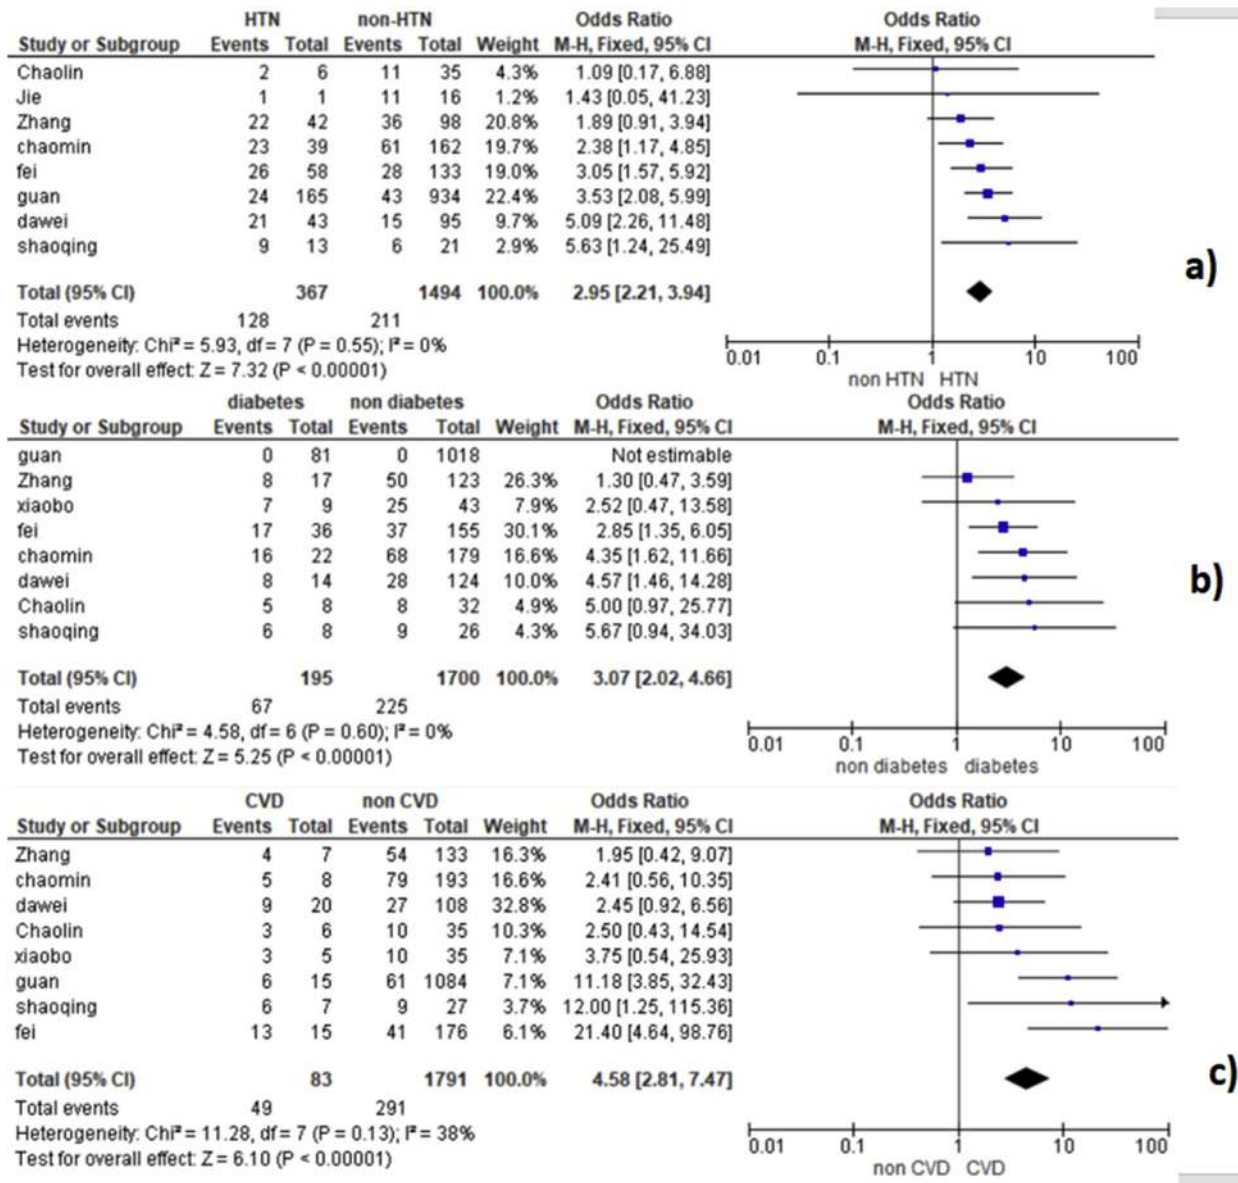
| Study or Subgroup | HTN Events | HTN Total | non-HTN Events | non-HTN Total | Weight | Odds Ratio M-H, Fixed, 95% CI |
|---|---|---|---|---|---|---|
| Chaolin | 2 | 6 | 11 | 35 | 4.3% | 1.09 [0.17, 6.88] |
| Jie | 1 | 1 | 11 | 16 | 1.2% | 1.43 [0.05, 41.23] |
| Zhang | 22 | 42 | 36 | 98 | 20.8% | 1.89 [0.91, 3.94] |
| chaomin | 23 | 39 | 61 | 162 | 19.7% | 2.38 [1.17, 4.85] |
| fei | 26 | 58 | 28 | 133 | 19.0% | 3.05 [1.57, 5.92] |
| guan | 24 | 165 | 43 | 934 | 22.4% | 3.53 [2.08, 5.99] |
| dawei | 21 | 43 | 15 | 95 | 9.7% | 5.09 [2.26, 11.48] |
| shaoqing | 9 | 13 | 6 | 21 | 2.9% | 5.63 [1.24, 25.49] |
| Total (95% CI) | | 367 | | 1494 | 100.0% | 2.95 [2.21, 3.94] |
| Total events | 128 | | 211 | | | |

Heterogeneity: Chi² = 5.93, df = 7 (P = 0.55); I² = 0%
Test for overall effect: Z = 7.32 (P < 0.00001)

Odds Ratio
M-H, Fixed, 95% CI
0.01 0.1 1 10 100
non HTN HTN

a)

| Study or Subgroup | diabetes Events | diabetes Total | non diabetes Events | non diabetes Total | Weight | Odds Ratio M-H, Fixed, 95% CI |
|---|---|---|---|---|---|---|
| guan | 0 | 81 | 0 | 1018 | | Not estimable |
| Zhang | 8 | 17 | 50 | 123 | 26.3% | 1.30 [0.47, 3.59] |
| xiaobo | 7 | 9 | 25 | 43 | 7.9% | 2.52 [0.47, 13.58] |
| fei | 17 | 36 | 37 | 155 | 30.1% | 2.85 [1.35, 6.05] |
| chaomin | 16 | 22 | 68 | 179 | 16.6% | 4.35 [1.62, 11.66] |
| dawei | 8 | 14 | 28 | 124 | 10.0% | 4.57 [1.46, 14.28] |
| Chaolin | 5 | 8 | 8 | 32 | 4.9% | 5.00 [0.97, 25.77] |
| shaoqing | 6 | 8 | 9 | 26 | 4.3% | 5.67 [0.94, 34.03] |
| Total (95% CI) | | 195 | | 1700 | 100.0% | 3.07 [2.02, 4.66] |
| Total events | 67 | | 225 | | | |

Heterogeneity: Chi² = 4.58, df = 6 (P = 0.60); I² = 0%
Test for overall effect: Z = 5.25 (P < 0.00001)

Odds Ratio
M-H, Fixed, 95% CI
0.01 0.1 1 10 100
non diabetes diabetes

b)

| Study or Subgroup | CVD Events | CVD Total | non CVD Events | non CVD Total | Weight | Odds Ratio M-H, Fixed, 95% CI |
|---|---|---|---|---|---|---|
| Zhang | 4 | 7 | 54 | 133 | 16.3% | 1.95 [0.42, 9.07] |
| chaomin | 5 | 8 | 79 | 193 | 16.6% | 2.41 [0.56, 10.35] |
| dawei | 9 | 20 | 27 | 108 | 32.8% | 2.45 [0.92, 6.56] |
| Chaolin | 3 | 6 | 10 | 35 | 10.3% | 2.50 [0.43, 14.54] |
| xiaobo | 3 | 5 | 10 | 35 | 7.1% | 3.75 [0.54, 25.93] |
| guan | 6 | 15 | 61 | 1084 | 7.1% | 11.18 [3.85, 32.43] |
| shaoqing | 6 | 7 | 9 | 27 | 3.7% | 12.00 [1.25, 115.36] |
| fei | 13 | 15 | 41 | 176 | 6.1% | 21.40 [4.64, 98.76] |
| Total (95% CI) | | 83 | | 1791 | 100.0% | 4.58 [2.81, 7.47] |
| Total events | 49 | | 291 | | | |

Heterogeneity: Chi² = 11.28, df = 7 (P = 0.13); I² = 38%
Test for overall effect: Z = 6.10 (P < 0.00001)

Odds Ratio
M-H, Fixed, 95% CI
0.01 0.1 1 10 100
non CVD CVD

c)